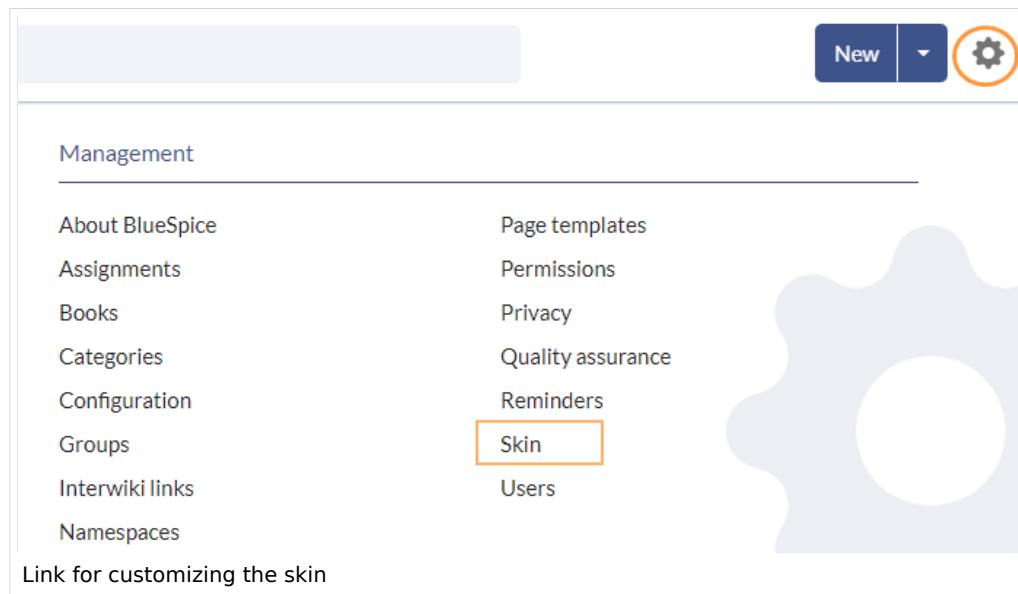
New

Management

About BlueSpice
Assignments
Books
Categories
Configuration
Groups
Interwiki links
Namespaces

Page templates
Permissions
Privacy
Quality assurance
Reminders
Skin
Users

Link for customizing the skin